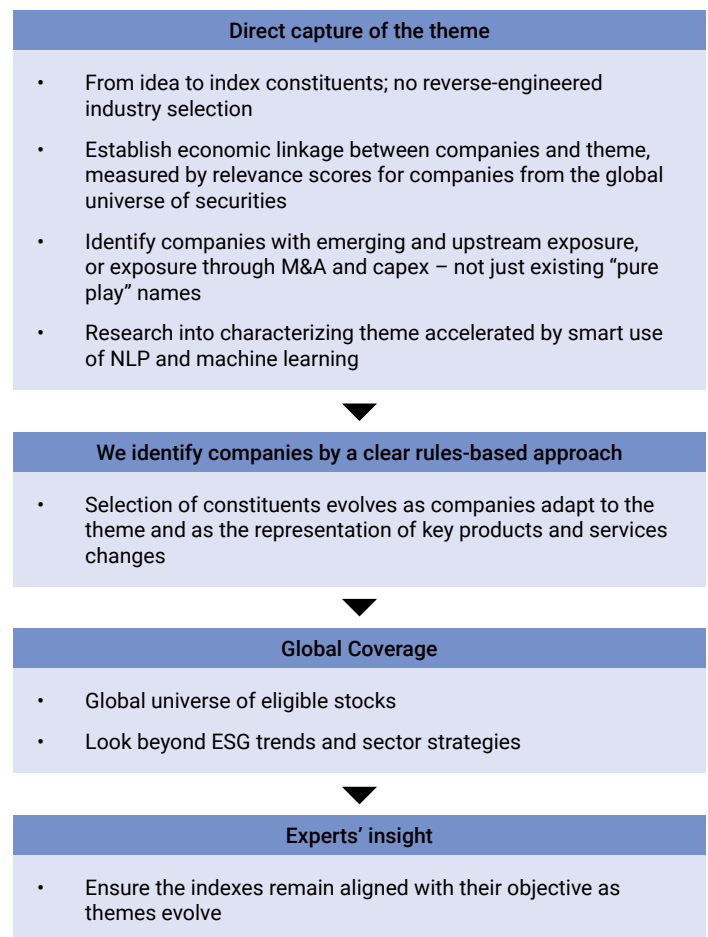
Direct capture of the theme

• From idea to index constituents; no reverse-engineered industry selection

• Establish economic linkage between companies and theme, measured by relevance scores for companies from the global universe of securities

• Identify companies with emerging and upstream exposure, or exposure through M&A and capex – not just existing “pure play” names

• Research into characterizing theme accelerated by smart use of NLP and machine learning

We identify companies by a clear rules-based approach

• Selection of constituents evolves as companies adapt to the theme and as the representation of key products and services changes

Global Coverage

• Global universe of eligible stocks

• Look beyond ESG trends and sector strategies

Experts’ insight

• Ensure the indexes remain aligned with their objective as themes evolve